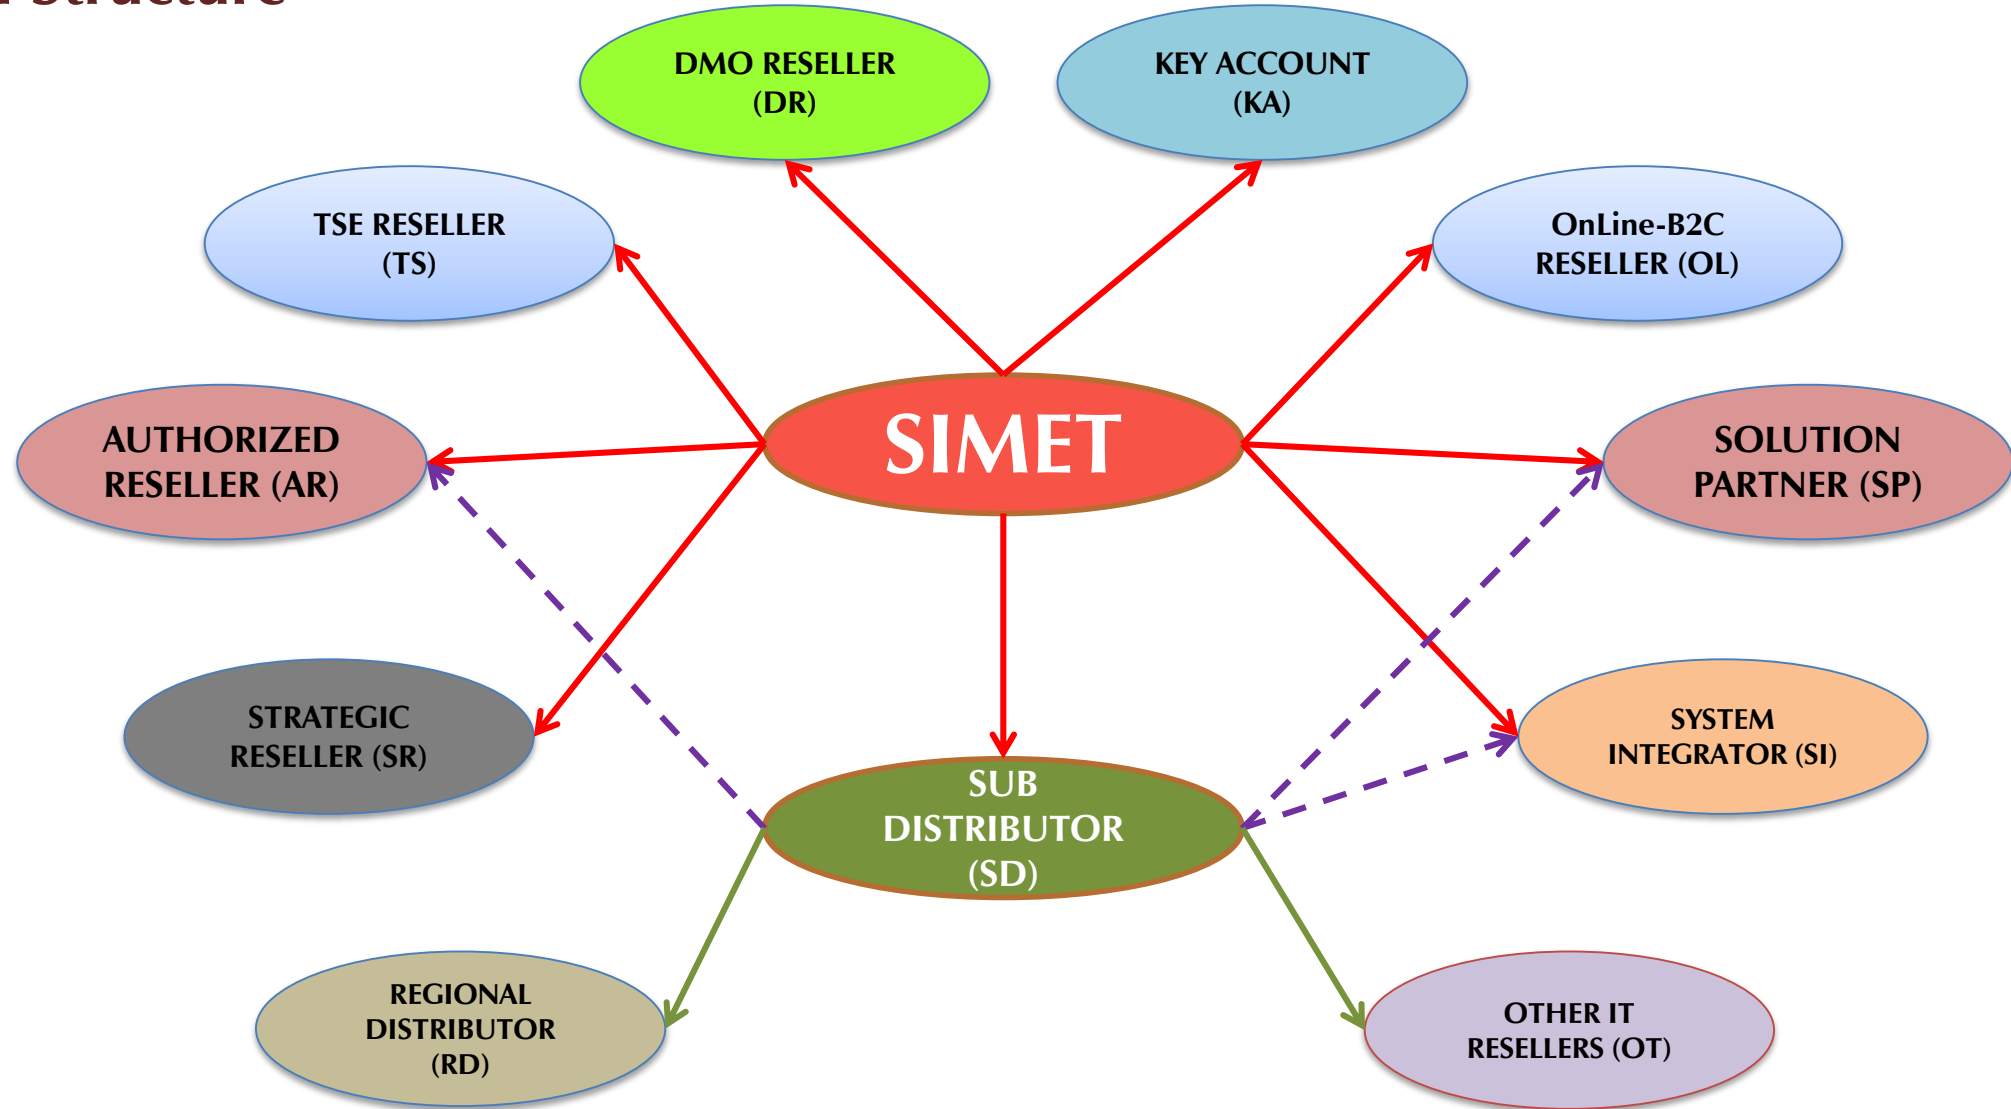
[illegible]

DMO RESELLER (DR)

KEY ACCOUNT (KA)

TSE RESELLER (TS)

OnLine-B2C RESELLER (OL)

AUTHORIZED RESELLER (AR)

SIMET

SOLUTION PARTNER (SP)

STRATEGIC RESELLER (SR)

SYSTEM INTEGRATOR (SI)

SUB DISTRIBUTOR (SD)

REGIONAL DISTRIBUTOR (RD)

OTHER IT RESELLERS (OT)